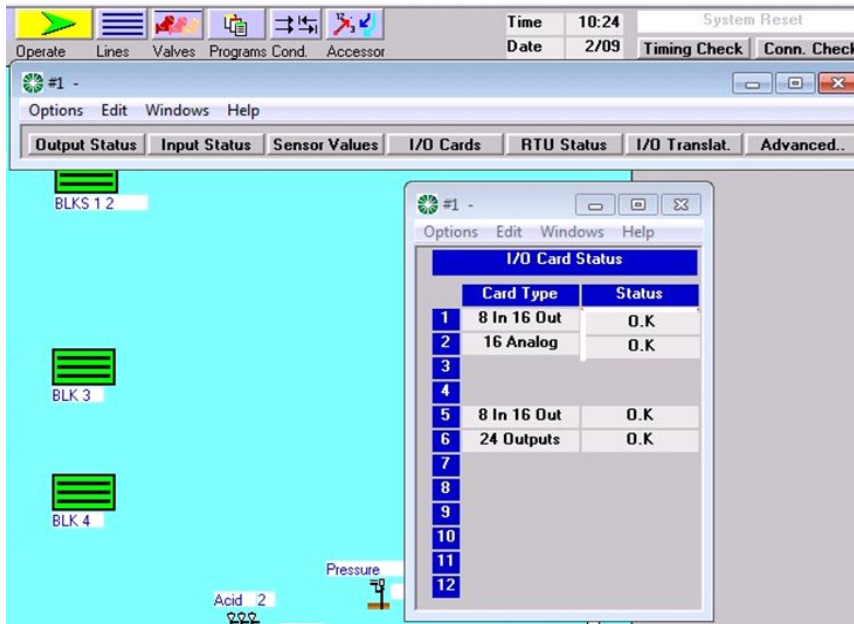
Operate Lines Valves Programs Cond. Accessor

| Time | 10:24 |
|---|---|
| Date | 2/09 |

System Reset
Timing Check
Conn. Check

#1 -
Options Edit Windows Help
Output Status Input Status Sensor Values I/O Cards RTU Status I/O Translat. Advanced..

BLKS 1 2

BLK 3

BLK 4

Pressure

Acid 2

#1 -
Options Edit Windows Help

I/O Card Status

| | Card Type | Status |
|---|---|---|
| 1 | 8 In 16 Out | O.K |
| 2 | 16 Analog | O.K |
| 3 | | |
| 4 | | |
| 5 | 8 In 16 Out | O.K |
| 6 | 24 Outputs | O.K |
| 7 | | |
| 8 | | |
| 9 | | |
| 10 | | |
| 11 | | |
| 12 | | |